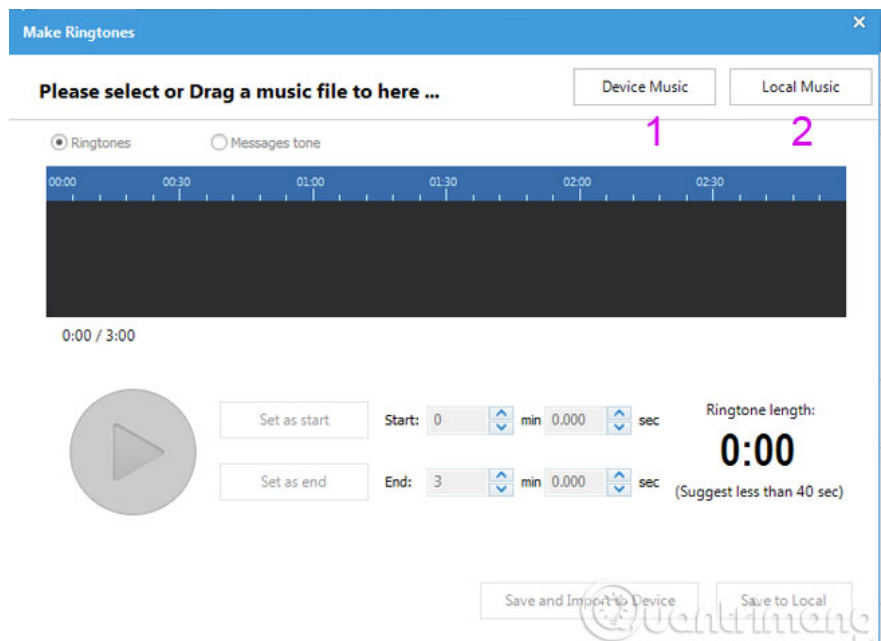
Make Ringtones

×

Please select or Drag a music file to here ...

Device Music

Local Music

1

2

Ringtones

Messages tone

00:00 00:30 01:00 01:30 02:00 02:30

0:00 / 3:00

Set as start

Start: 0 min 0.000 sec

Set as end

End: 3 min 0.000 sec

Ringtone length:

0:00

(Suggest less than 40 sec)

Save and Import to Device

Save to Local

Quantrimang